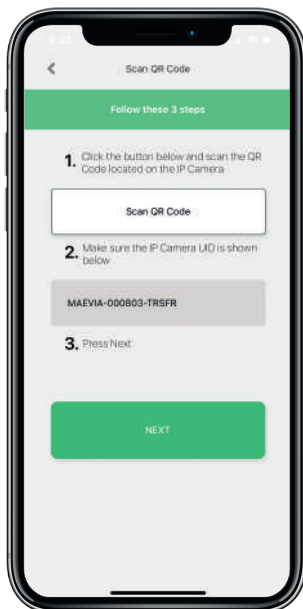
Scan QR Code

Follow these 3 steps

1. Click the button below and scan the QR Code located on the IP Camera

Scan QR Code

2. Make sure the IP Camera UID is shown below

MAEVIA-000803-TRSFR

3. Press Next

NEXT